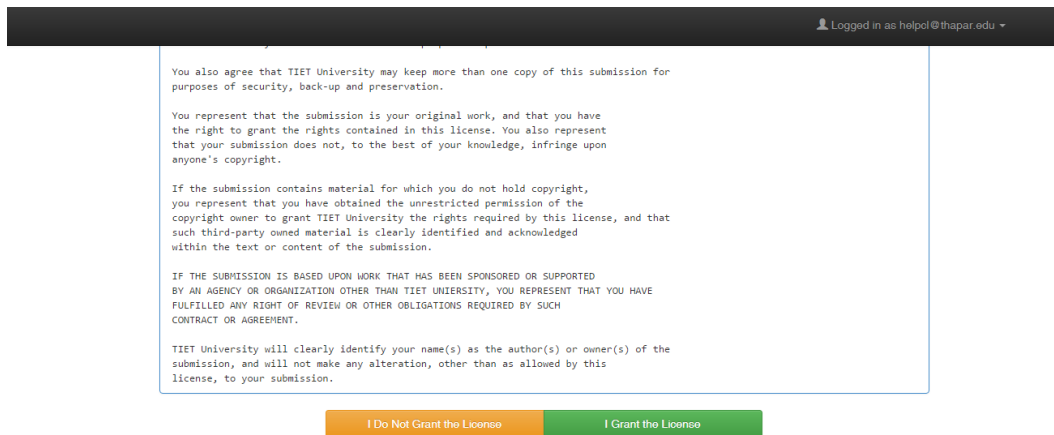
Logged in as helpcl@thapar.edu

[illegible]

You also agree that TIET University may keep more than one copy of this submission for purposes of security, back-up and preservation.

You represent that the submission is your original work, and that you have the right to grant the rights contained in this license. You also represent that your submission does not, to the best of your knowledge, infringe upon anyone's copyright.

If the submission contains material for which you do not hold copyright, you represent that you have obtained the unrestricted permission of the copyright owner to grant TIET University the rights required by this license, and that such third-party owned material is clearly identified and acknowledged within the text or content of the submission.

IF THE SUBMISSION IS BASED UPON WORK THAT HAS BEEN SPONSORED OR SUPPORTED BY AN AGENCY OR ORGANIZATION OTHER THAN TIET UNIERSITY, YOU REPRESENT THAT YOU HAVE FULFILLED ANY RIGHT OF REVIEW OR OTHER OBLIGATIONS REQUIRED BY SUCH CONTRACT OR AGREEMENT.

TIET University will clearly identify your name(s) as the author(s) or owner(s) of the submission, and will not make any alteration, other than as allowed by this license, to your submission.

I Do Not Grant the License

I Grant the License